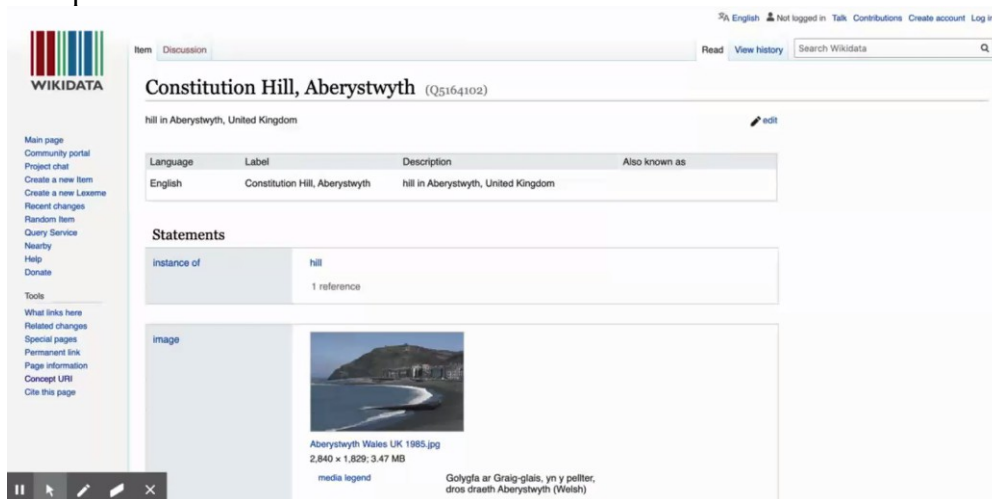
English Not logged in Talk Contributions Create account Log i

WIKIDATA

Item Discussion

Read View history Search Wikidata

Constitution Hill, Aberystwyth (Q5164102)

hill in Aberystwyth, United Kingdom

edit

| Language | Label | Description | Also known as |
|---|---|---|---|
| English | Constitution Hill, Aberystwyth | hill in Aberystwyth, United Kingdom | |

Main page
Community portal
Project chat
Create a new Item
Create a new Lexeme
Recent changes
Random Item
Query Service
Nearby
Help
Donate

Tools
What links here
Related changes
Special pages
Permanent link
Page information
Concept URI
Cite this page

Statements

instance of
hill
1 reference

image
Aberystwyth Wales UK 1985.jpg
2,840 × 1,829; 3.47 MB
media legend
Golygfa ar Graig-glais, yn y pellter, dros draeth Aberystwyth (Welsh)